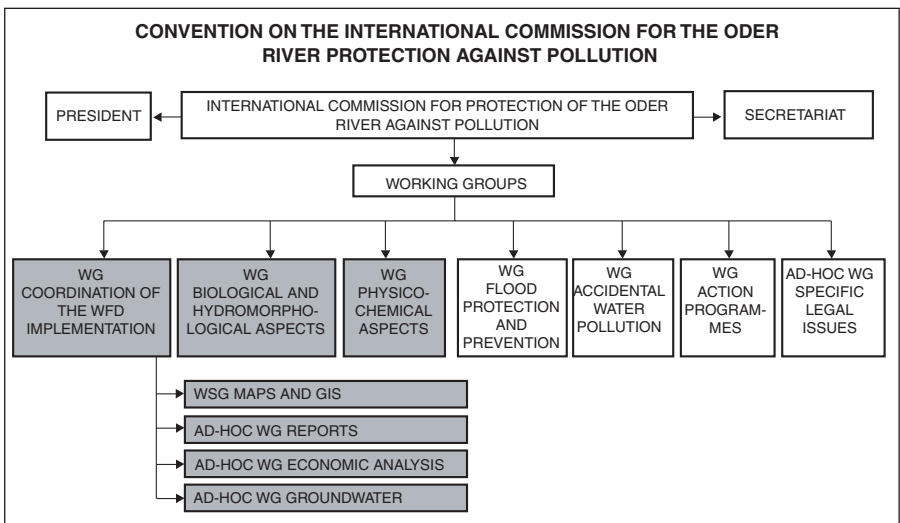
CONVENTION ON THE INTERNATIONAL COMMISSION FOR THE ODER RIVER PROTECTION AGAINST POLLUTION

PRESIDENT

INTERNATIONAL COMMISSION FOR PROTECTION OF THE ODER RIVER AGAINST POLLUTION

SECRETARIAT

WORKING GROUPS

WG COORDINATION OF THE WFD IMPLEMENTATION

WG BIOLOGICAL AND HYDROMORPHOLOGICAL ASPECTS

WG PHYSICOCHEMICAL ASPECTS

WG FLOOD PROTECTION AND PREVENTION

WG ACCIDENTAL WATER POLLUTION

WG ACTION PROGRAMMES

AD-HOC WG SPECIFIC LEGAL ISSUES

WSG MAPS AND GIS

AD-HOC WG REPORTS

AD-HOC WG ECONOMIC ANALYSIS

AD-HOC WG GROUNDWATER